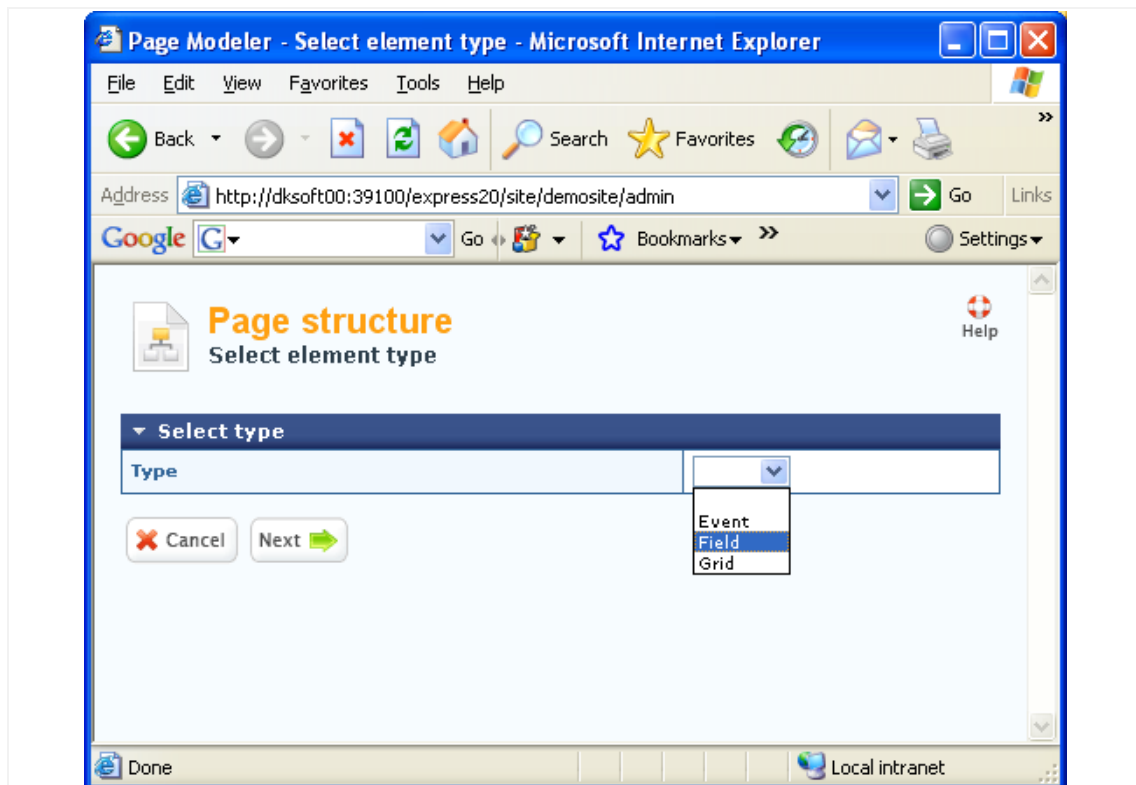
Page Modeler - Select element type - Microsoft Internet Explorer

File Edit View Favorites Tools Help

Back Search Favorites

Address http://dksoft00:39100/express20/site/demosite/admin Go Links

Google G Go Bookmarks Settings

Page structure
Select element type

Help

Select type

Type

Event
Field
Grid

Cancel Next

Done Local intranet